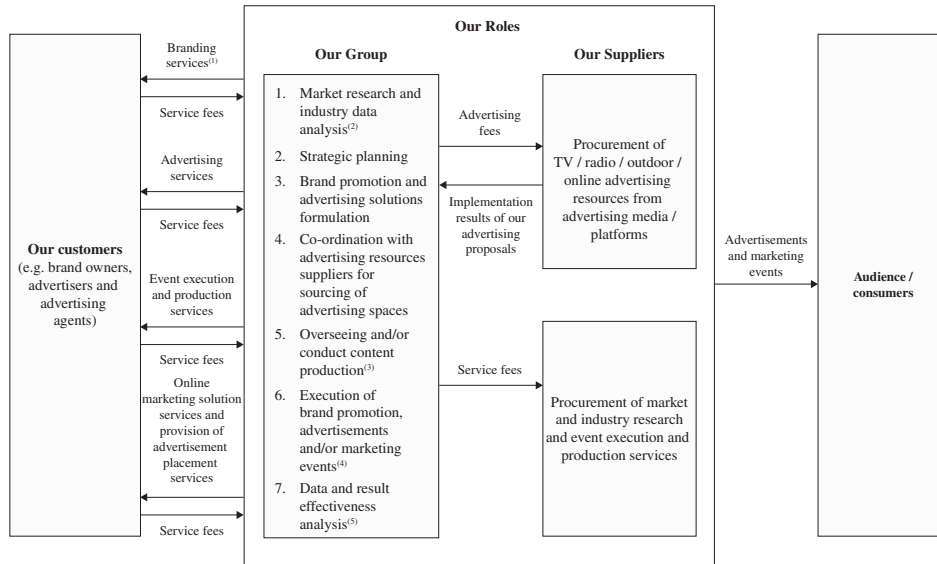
Our Roles

Our Group

Our Suppliers

Our customers (e.g. brand owners, advertisers and advertising agents)

Branding services$^{(1)}$

Service fees

Advertising services

Service fees

Event execution and production services

Service fees

Online marketing solution services and provision of advertisement placement services

Service fees

1. Market research and industry data analysis$^{(2)}$
2. Strategic planning
3. Brand promotion and advertising solutions formulation
4. Co-ordination with advertising resources suppliers for sourcing of advertising spaces
5. Overseeing and/or conduct content production$^{(3)}$
6. Execution of brand promotion, advertisements and/or marketing events$^{(4)}$
7. Data and result effectiveness analysis$^{(5)}$

Advertising fees

Implementation results of our advertising proposals

Procurement of TV / radio / outdoor / online advertising resources from advertising media / platforms

Service fees

Procurement of market and industry research and event execution and production services

Advertisements and marketing events

Audience / consumers